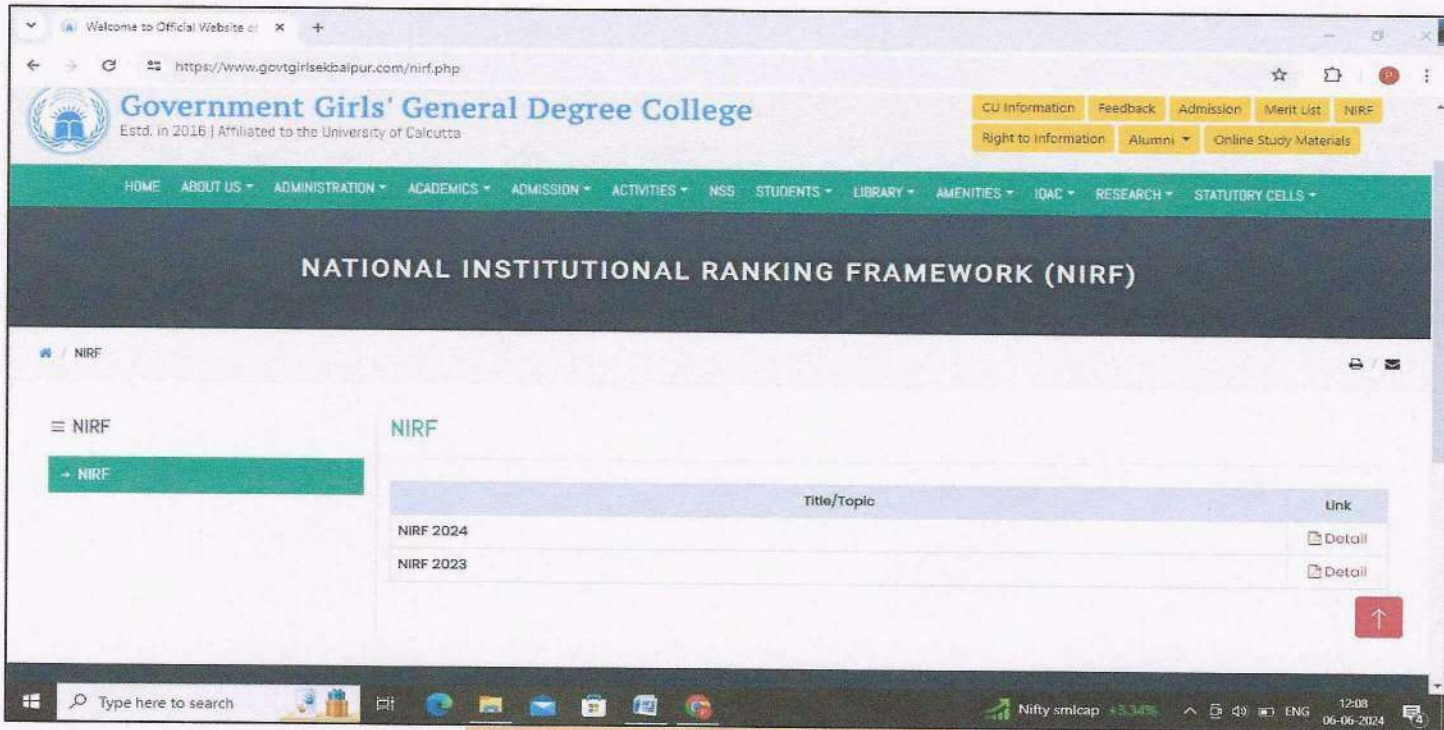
Welcome to Official Website of ×

https://www.govtgirlsekbalpur.com/nirf.php

Government Girls' General Degree College
Estd. in 2016 | Affiliated to the University of Calcutta

CU Information Feedback Admission Merit List NIRF
Right to Information Alumni Online Study Materials

HOME ABOUT US ADMINISTRATION ACADEMICS ADMISSION ACTIVITIES NSS STUDENTS LIBRARY AMENITIES IQAC RESEARCH STATUTORY CELLS

NATIONAL INSTITUTIONAL RANKING FRAMEWORK (NIRF)

/ NIRF

≡ NIRF

→ NIRF

NIRF

| Title/Topic | Link |
|---|---|
| NIRF 2024 | Detail |
| NIRF 2023 | Detail |

Type here to search

Nifty smlcap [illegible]

ENG 12:08 06-06-2024